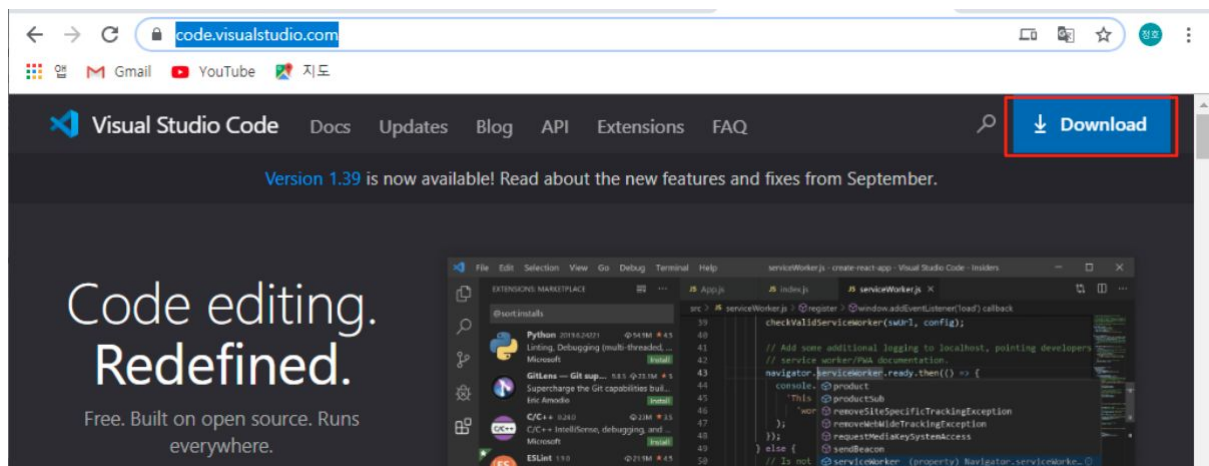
code.visualstudio.com

앱 Gmail YouTube 지도

정호

Visual Studio Code Docs Updates Blog API Extensions FAQ

Download

Version 1.39 is now available! Read about the new features and fixes from September.

Code editing. Redefined.

Free. Built on open source. Runs everywhere.

File Edit Selection View Go Debug Terminal Help serviceWorker.js - create-react-app - Visual Studio Code - Insiders

EXTENSIONS MARKETPLACE

@sort:installs

Python 2019.6.24221 54.9M 4.5
Linting, Debugging (multi-threaded, ...
Microsoft Install

GitLens — Git sup... 9.8.5 23.1M 5
Supercharge the Git capabilities buil...
Eric Amodio Install

C/C++ 0.24.0 23M 3.5
C/C++ IntelliSense, debugging, and ...
Microsoft Install

ESLint 1.9.0 21.9M 4.5

App.js index.js serviceWorker.js

src > serviceWorker.js > register > window.addEventListener('load') callback

39 checkValidServiceWorker(swUrl, config);
40
41 // Add some additional logging to localhost, pointing developers
42 // service worker/PWA documentation.
43 navigator.serviceWorker.ready.then(() => {
44 console.
45 'This
46 'wor
47 );
48 });
49 } else {
50 // Is not

product
productSub
removeSiteSpecificTrackingException
removeWebWideTrackingException
requestMediaKeySystemAccess
sendBeacon
serviceWorker (property) Navigator.serviceWorke...